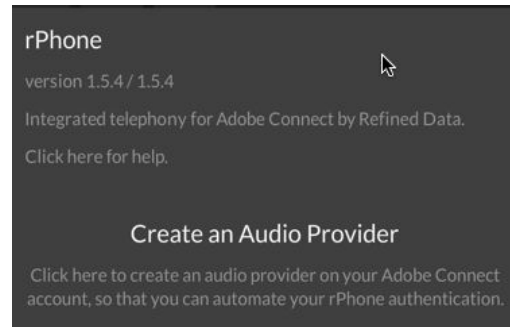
rPhone

version 1.5.4 / 1.5.4

Integrated telephony for Adobe Connect by Refined Data.

Click here for help.

Create an Audio Provider

Click here to create an audio provider on your Adobe Connect account, so that you can automate your rPhone authentication.